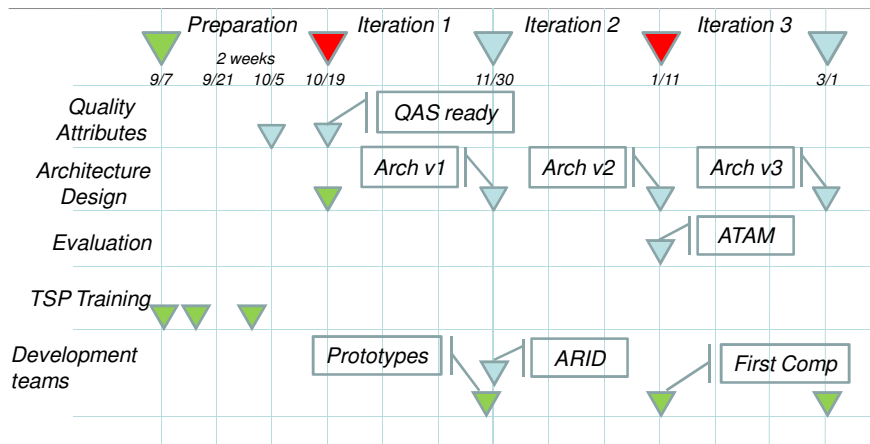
Preparation
Iteration 1
Iteration 2
Iteration 3
2 weeks
9/7 9/21 10/5 10/19 11/30 1/11 3/1

Quality Attributes
QAS ready

Architecture Design
Arch v1
Arch v2
Arch v3

Evaluation
ATAM

TSP Training

Development teams
Prototypes
ARID
First Comp